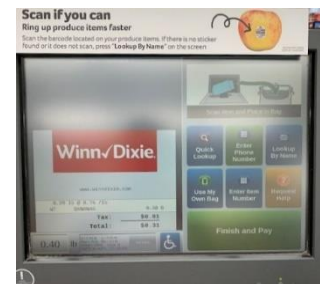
Scan if you can

Ring up produce items faster

Scan the barcode located on your produce items. If there is no sticker found or it does not scan, press "Lookup By Name" on the screen

Winn✓Dixie

www.winndixie.com

Tax: $0.02

Total: $0.35

0.40

Quick Lookup

Enter Phone Number

Lookup By Name

Use My Own Bag

Enter Item Number

Request Help

Finish and Pay